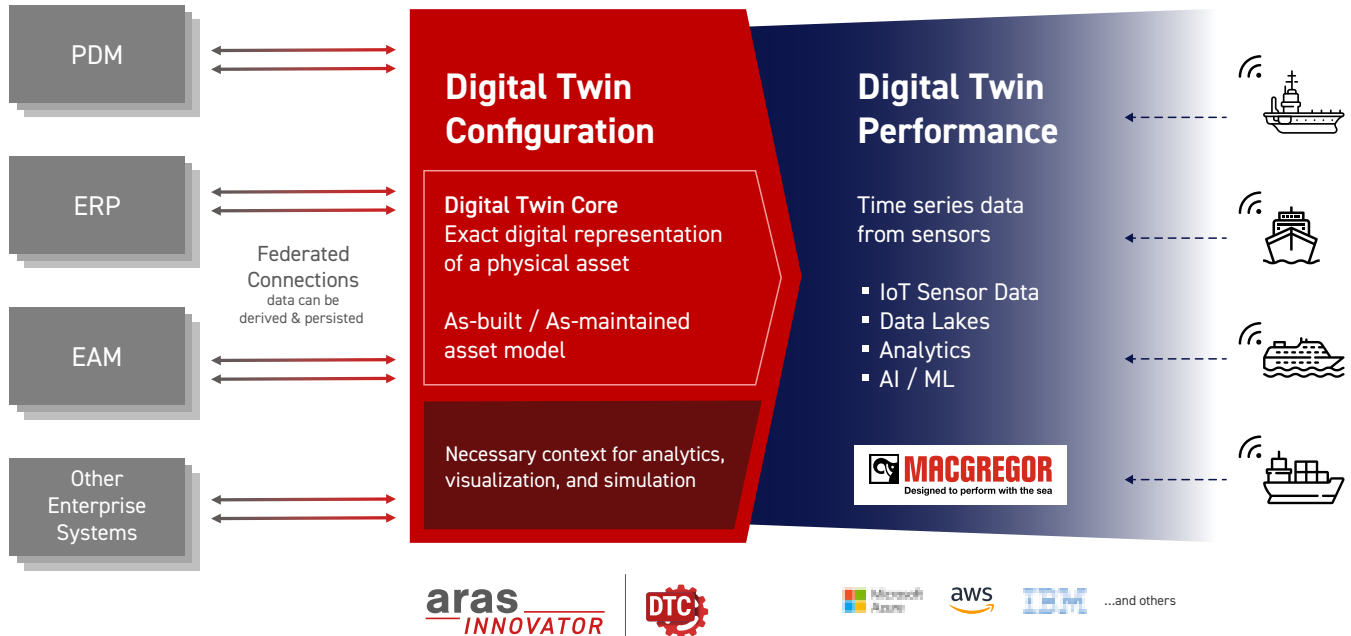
PDM

ERP

EAM

Other Enterprise Systems

Federated Connections
data can be derived & persisted

Digital Twin Configuration

Digital Twin Core
Exact digital representation of a physical asset

As-built / As-maintained asset model

Necessary context for analytics, visualization, and simulation

Digital Twin Performance

Time series data from sensors

- IoT Sensor Data
- Data Lakes
- Analytics
- AI / ML

MACGREGOR
Designed to perform with the sea

aras INNOVATOR

DTC

Microsoft Azure

aws

IBM

...and others